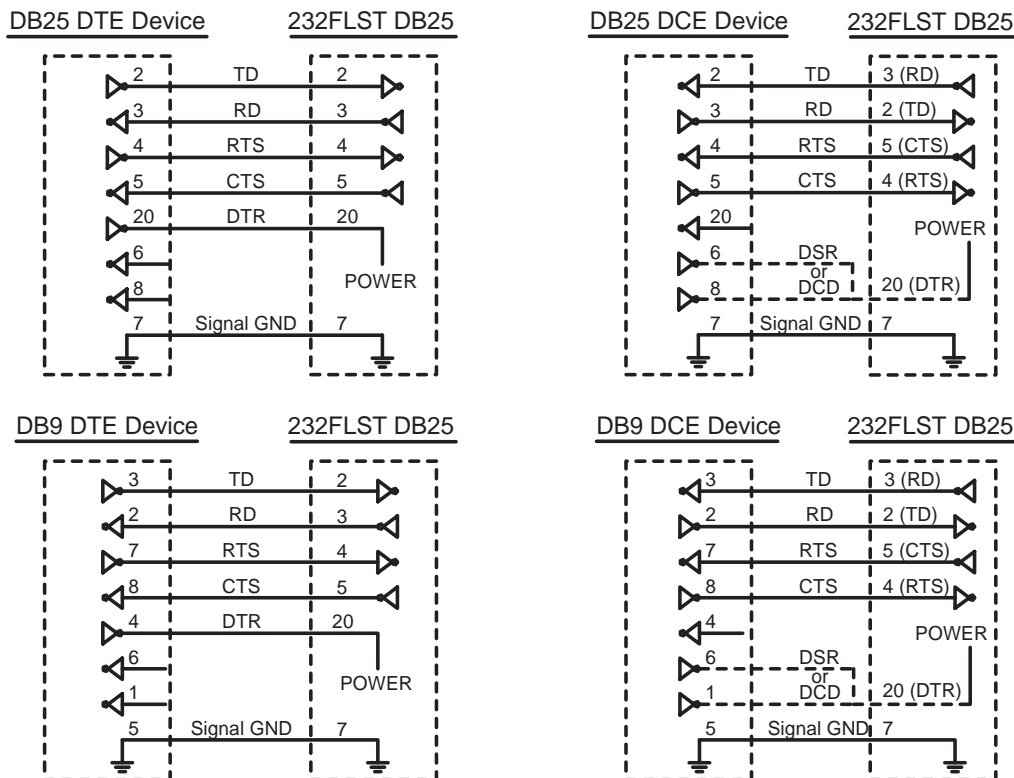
DB25 DTE Device

232FLST DB25

2 TD 2
3 RD 3
4 RTS 4
5 CTS 5
20 DTR 20
6
8
POWER
7 Signal GND 7

DB25 DCE Device

232FLST DB25

2 TD 3 (RD)
3 RD 2 (TD)
4 RTS 5 (CTS)
5 CTS 4 (RTS)
20
POWER
6 DSR or DCD
8
20 (DTR)
7 Signal GND 7

DB9 DTE Device

232FLST DB25

3 TD 2
2 RD 3
7 RTS 4
8 CTS 5
4 DTR 20
6
1
POWER
5 Signal GND 7

DB9 DCE Device

232FLST DB25

3 TD 3 (RD)
2 RD 2 (TD)
7 RTS 5 (CTS)
8 CTS 4 (RTS)
4
POWER
6 DSR or DCD
1
20 (DTR)
5 Signal GND 7